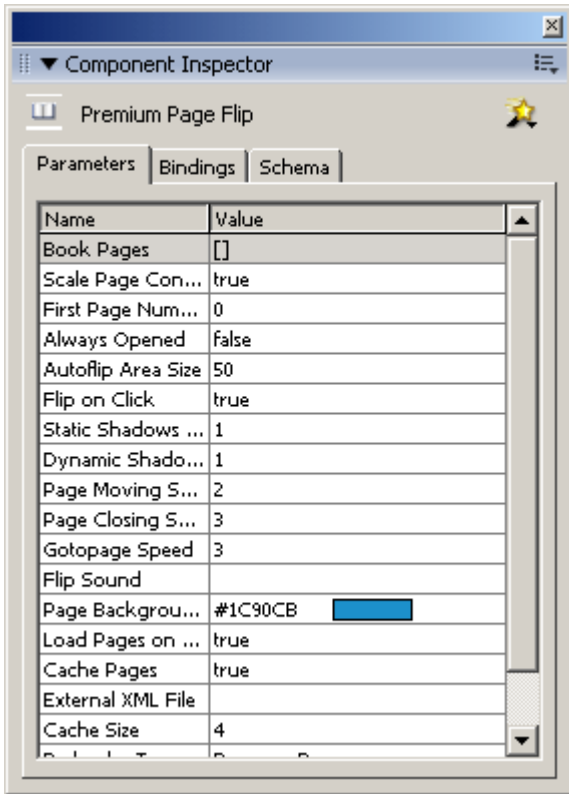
▼ Component Inspector

Premium Page Flip

Parameters | Bindings | Schema

| Name | Value |
|---|---|
| Book Pages | [] |
| Scale Page Con... | true |
| First Page Num... | 0 |
| Always Opened | false |
| Autoflip Area Size | 50 |
| Flip on Click | true |
| Static Shadows ... | 1 |
| Dynamic Shado... | 1 |
| Page Moving S... | 2 |
| Page Closing S... | 3 |
| Gotopage Speed | 3 |
| Flip Sound | |
| Page Backgrou... | #1C90CB |
| Load Pages on ... | true |
| Cache Pages | true |
| External XML File | |
| Cache Size | 4 |
| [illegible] | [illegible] |